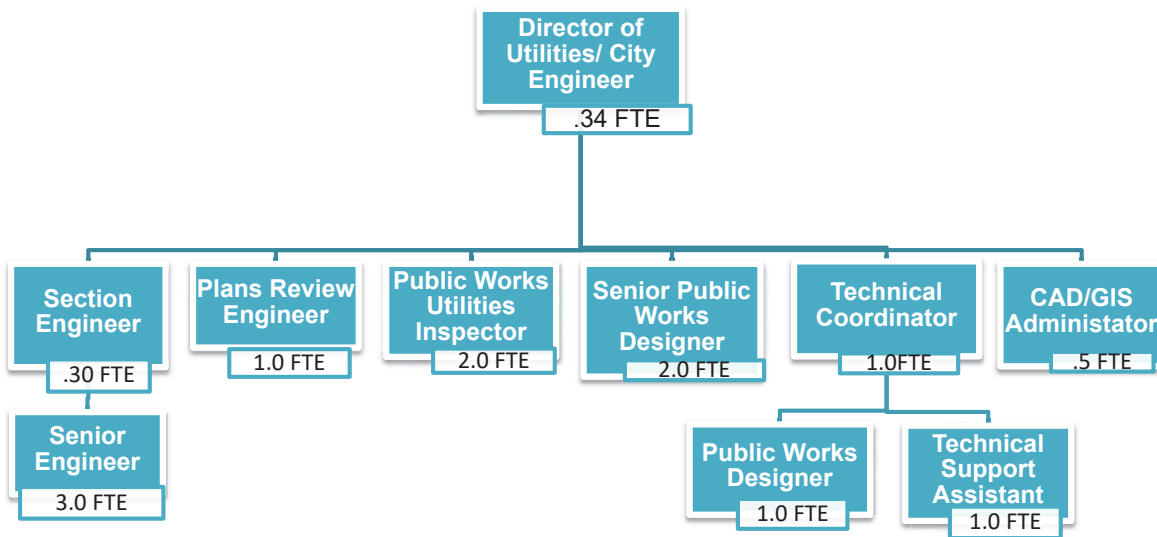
Director of Utilities/ City Engineer
.34 FTE

Section Engineer
.30 FTE

Senior Engineer
3.0 FTE

Plans Review Engineer
1.0 FTE

Public Works Utilities Inspector
2.0 FTE

Senior Public Works Designer
2.0 FTE

Technical Coordinator
1.0FTE

Public Works Designer
1.0 FTE

Technical Support Assistant
1.0 FTE

CAD/GIS Administator
.5 FTE